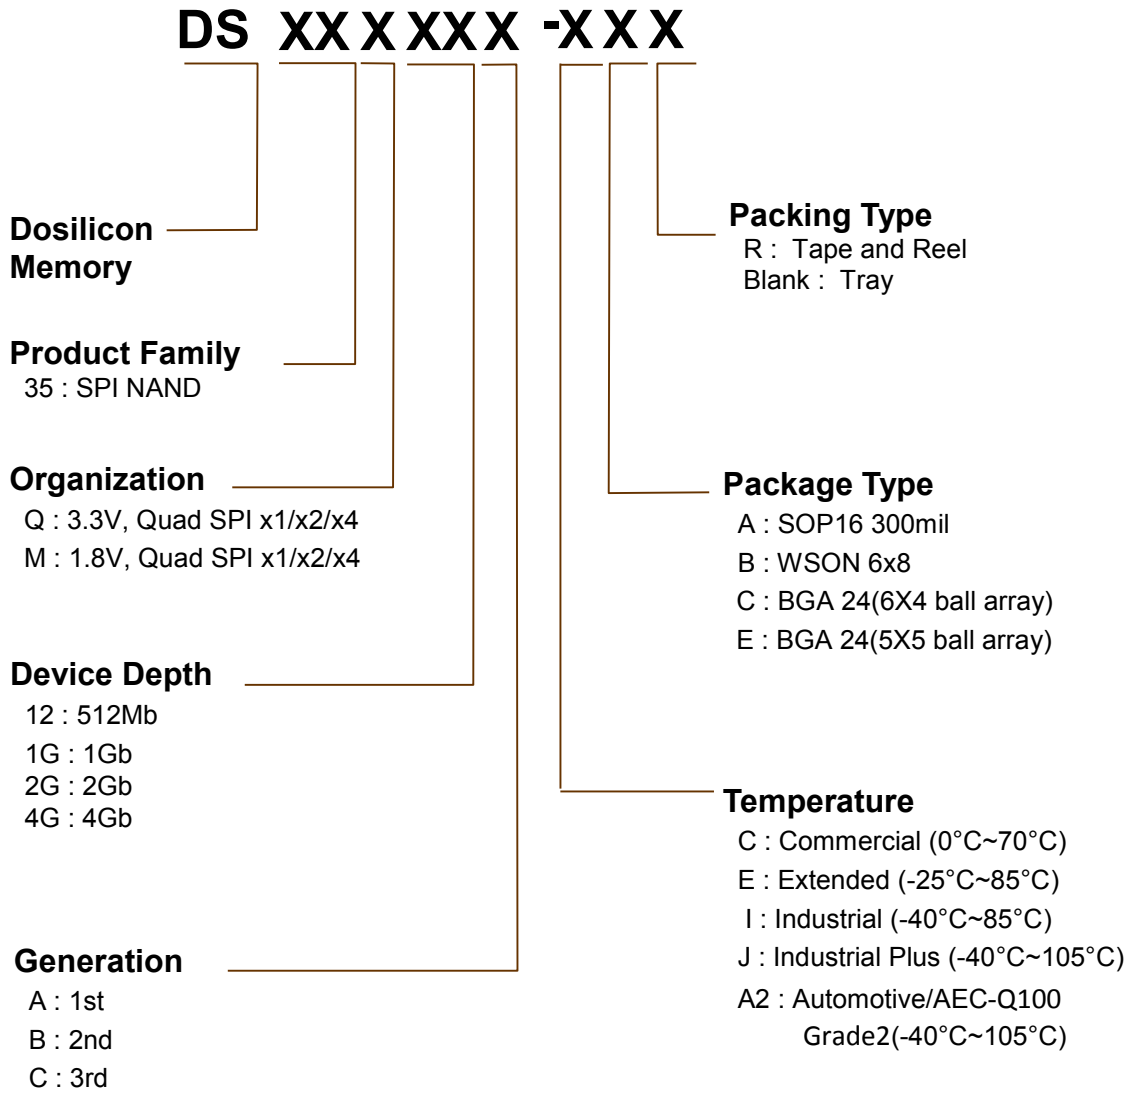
DS XX X XX X -X X X

Dosilicon Memory

Product Family
35 : SPI NAND

Organization
Q : 3.3V, Quad SPI x1/x2/x4
M : 1.8V, Quad SPI x1/x2/x4

Device Depth
12 : 512Mb
1G : 1Gb
2G : 2Gb
4G : 4Gb

Generation
A : 1st
B : 2nd
C : 3rd

Packing Type
R : Tape and Reel
Blank : Tray

Package Type
A : SOP16 300mil
B : WSON 6x8
C : BGA 24(6X4 ball array)
E : BGA 24(5X5 ball array)

Temperature
C : Commercial (0°C~70°C)
E : Extended (-25°C~85°C)
I : Industrial (-40°C~85°C)
J : Industrial Plus (-40°C~105°C)
A2 : Automotive/AEC-Q100 Grade2(-40°C~105°C)